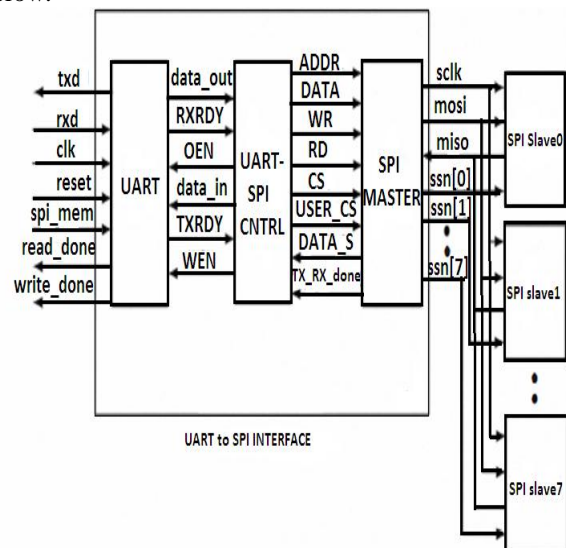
txd
rxd
clk
reset
spi_mem
read_done
write_done
UART
data_out
RXRDY
OEN
data_in
TXRDY
WEN
UART-SPI CNTRL
ADDR
DATA
WR
RD
CS
USER_CS
DATA_S
TX_RX_done
SPI MASTER
sclk
mosi
miso
ssn[0]
ssn[1]
ssn[7]
SPI Slave0
SPI slave1
SPI slave7
UART to SPI INTERFACE